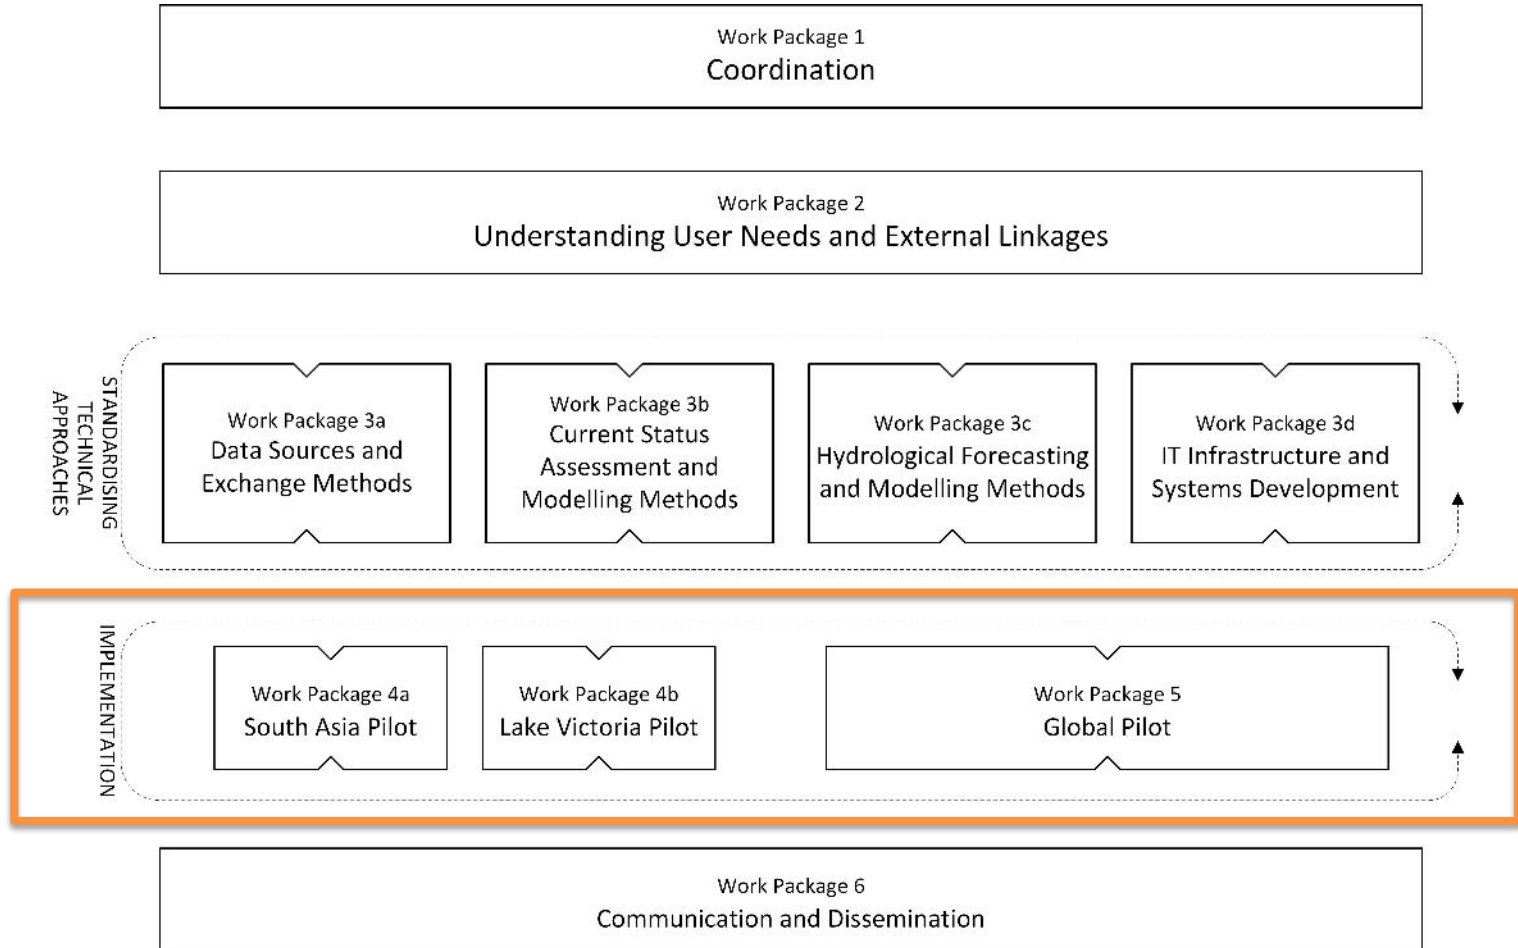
Work Package 1
Coordination

Work Package 2
Understanding User Needs and External Linkages

STANDARDISING TECHNICAL APPROACHES

Work Package 3a
Data Sources and Exchange Methods

Work Package 3b
Current Status Assessment and Modelling Methods

Work Package 3c
Hydrological Forecasting and Modelling Methods

Work Package 3d
IT Infrastructure and Systems Development

IMPLEMENTATION

Work Package 4a
South Asia Pilot

Work Package 4b
Lake Victoria Pilot

Work Package 5
Global Pilot

Work Package 6
Communication and Dissemination